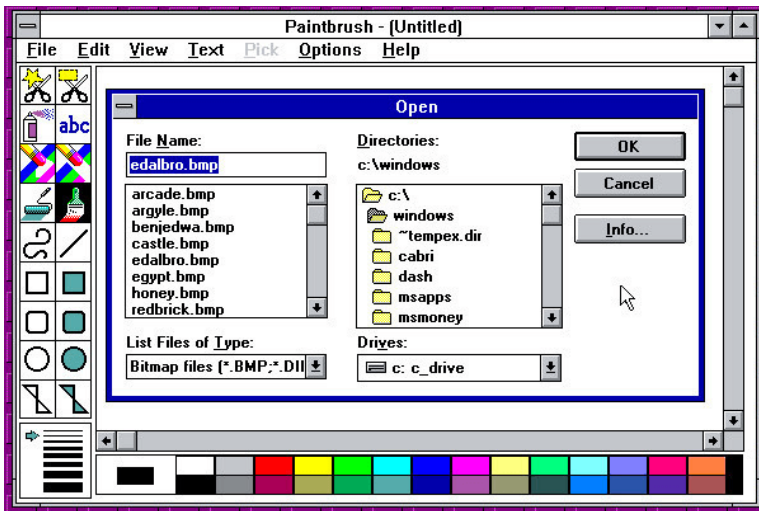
Paintbrush - (Untitled)

File Edit View Text Pick Options Help

abc

Open

File Name:
edalbro.bmp
arcade.bmp
argyle.bmp
benjedwa.bmp
castle.bmp
edalbro.bmp
egypt.bmp
honey.bmp
redbrick.bmp

Directories:
c:\windows
c:\
windows
~tempex.dir
cabri
dash
msapps
msmoney

OK
Cancel
Info...

List Files of Type:
Bitmap files (*.BMP;*.DII

Drives:
c: c_drive